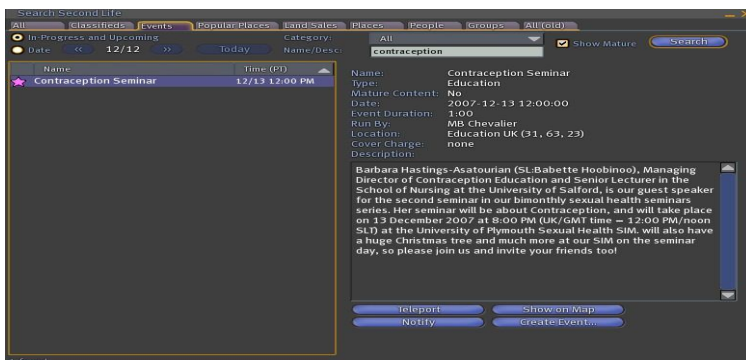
Search Second Life

All | Classifieds | Events | Popular Places | Land Sales | Places | People | Groups | All (old)

In-Progress and Upcoming
Date « 12/12 » Today
Category: All
Name/Desc: contraception
Show Mature
Search

| Name | Time (PT) |
|---|---|
| Contraception Seminar | 12/13 12:00 PM |

Name: Contraception Seminar
Type: Education
Mature Content: No
Date: 2007-12-13 12:00:00
Event Duration: 1:00
Run By: MB Chevalier
Location: Education UK (31, 63, 23)
Cover Charge: none
Description:

Barbara Hastings-Asatourian (SL:Babette Hoobinoo), Managing Director of Contraception Education and Senior Lecturer in the School of Nursing at the University of Salford, is our guest speaker for the second seminar in our bimonthly sexual health seminars series. Her seminar will be about Contraception, and will take place on 13 December 2007 at 8:00 PM (UK/GMT time = 12:00 PM/noon SLT) at the University of Plymouth Sexual Health SIM. will also have a huge Christmas tree and much more at our SIM on the seminar day, so please join us and invite your friends too!

Teleport
Show on Map
Notify
Create Event...